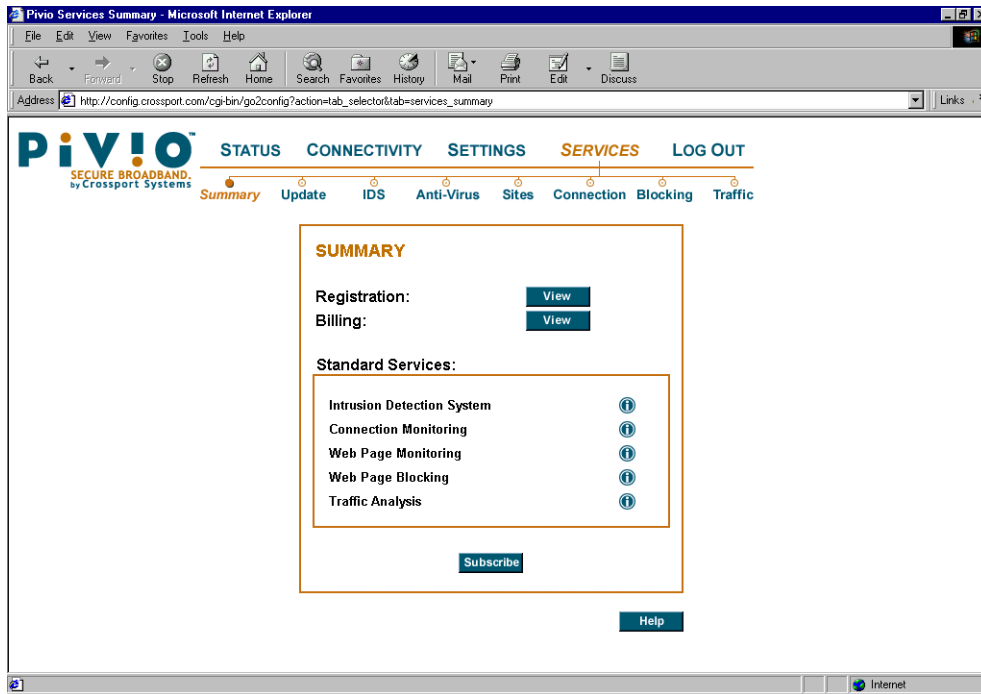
Pivio Services Summary - Microsoft Internet Explorer

File Edit View Favorites Tools Help

Back Forward Stop Refresh Home Search Favorites History Mail Print Edit Discuss

Address http://config.crossport.com/cgi-bin/go2config?action=tab_selector&tab=services_summary

Links

PiVIO™
SECURE BROADBAND.
by Crossport Systems

STATUS CONNECTIVITY SETTINGS SERVICES LOG OUT

Summary Update IDS Anti-Virus Sites Connection Blocking Traffic

SUMMARY

Registration: View
Billing: View

Standard Services:

Intrusion Detection System
Connection Monitoring
Web Page Monitoring
Web Page Blocking
Traffic Analysis

Subscribe

Help

Internet